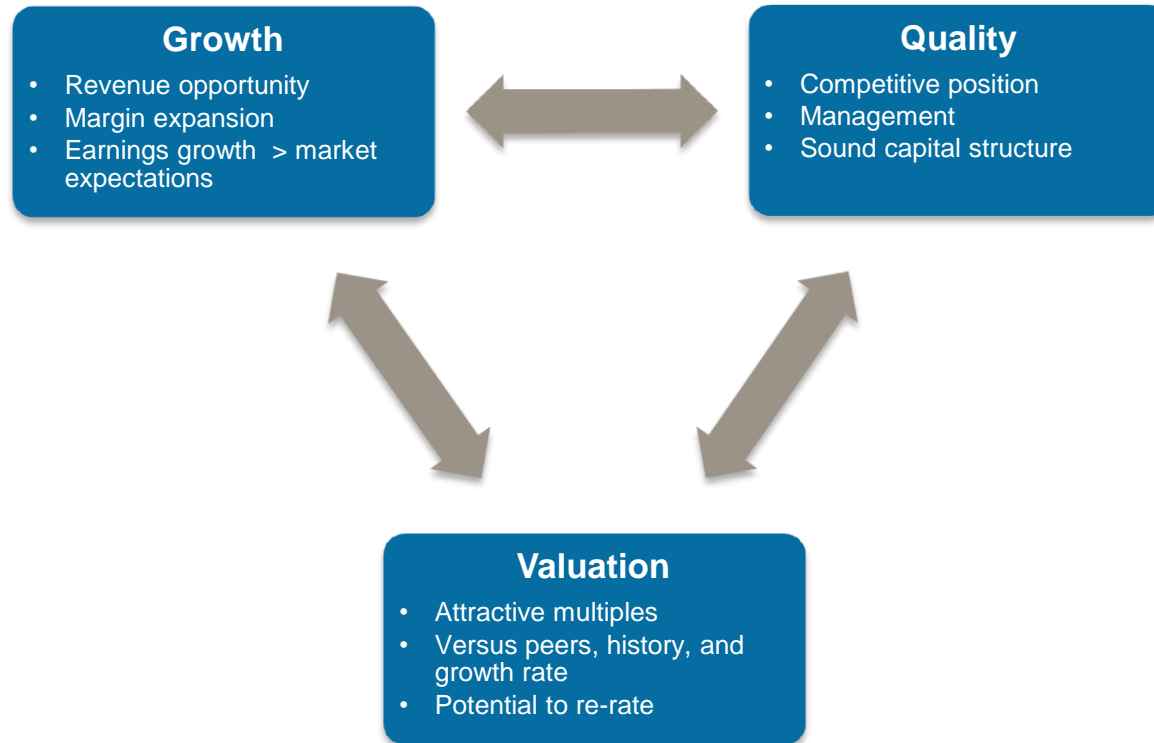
Growth
- Revenue opportunity
- Margin expansion
- Earnings growth > market expectations

Quality
- Competitive position
- Management
- Sound capital structure

Valuation
- Attractive multiples
- Versus peers, history, and growth rate
- Potential to re-rate